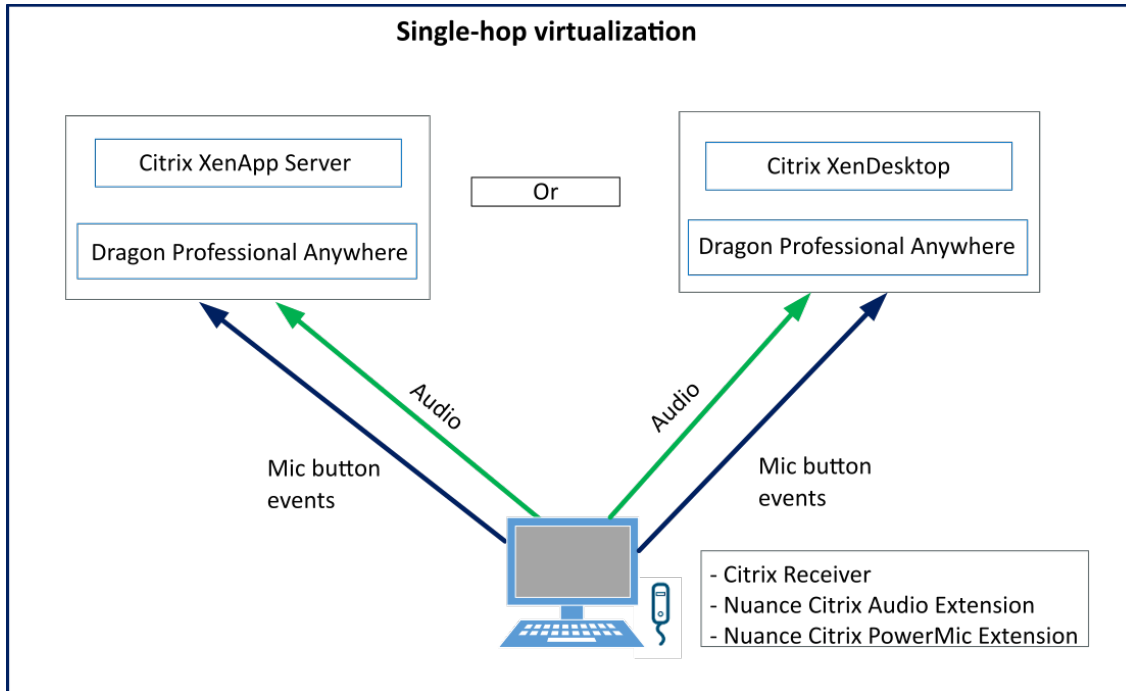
Single-hop virtualization

Citrix XenApp Server

Dragon Professional Anywhere

Or

Citrix XenDesktop

Dragon Professional Anywhere

Audio

Audio

Mic button events

Mic button events

- Citrix Receiver
- Nuance Citrix Audio Extension
- Nuance Citrix PowerMic Extension